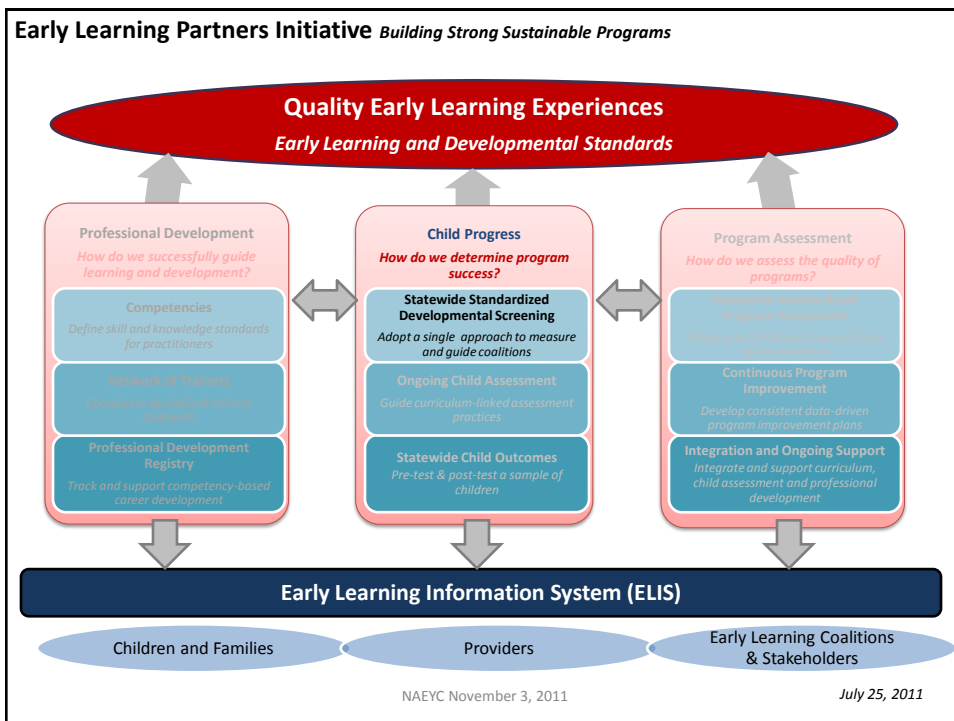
Early Learning Partners Initiative *Building Strong Sustainable Programs*

Quality Early Learning Experiences

*Early Learning and Developmental Standards*

Professional Development

*How do we successfully guide learning and development?*

Competencies

*Define skill and knowledge standards for practitioners*

Network of Trainers

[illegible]

Professional Development Registry

*Track and support competency-based career development*

Child Progress

*How do we determine program success?*

Statewide Standardized Developmental Screening

*Adopt a single approach to measure and guide coalitions*

Ongoing Child Assessment

*Guide curriculum-linked assessment practices*

Statewide Child Outcomes

*Pre-test & post-test a sample of children*

Program Assessment

*How do we assess the quality of programs?*

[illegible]

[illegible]

Continuous Program Improvement

*Develop consistent data-driven program improvement plans*

Integration and Ongoing Support

*Integrate and support curriculum, child assessment and professional development*

Early Learning Information System (ELIS)

Children and Families

Providers

Early Learning Coalitions & Stakeholders

NAEYC November 3, 2011

*July 25, 2011*